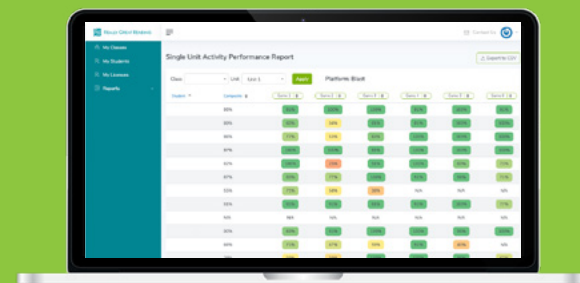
Royal Orbit Maths

My Classes
My Students
My Licenses
Reports

Contact Us

Single Unit Activity Performance Report

Export to CSV

Class
Unit
Level 1
Apply
Platform Blast

Student
Complete
Game 1
Game 2
Game 3
Game 4
Game 5
Game 6

| | 88% | 90% | 100% | 100% | 80% | 90% | 90% |
|---|---|---|---|---|---|---|---|
| | 92% | 90% | 58% | 85% | 85% | 85% | 85% |
| | 86% | 77% | 58% | 85% | 85% | 85% | 85% |
| | 97% | 100% | 100% | 100% | 100% | 100% | 100% |
| | 67% | 78% | 33% | 75% | 80% | 85% | 77% |
| | 67% | 87% | 77% | 90% | 80% | 90% | 77% |
| | 55% | 77% | 60% | 25% | N/A | N/A | N/A |
| | 55% | 90% | 85% | 50% | N/A | N/A | N/A |
| | N/A | N/A | N/A | N/A | N/A | N/A | N/A |
| | 97% | 90% | 100% | 100% | 90% | 100% | 90% |
| | 84% | 77% | 58% | 85% | 85% | 40% | 85% |
| | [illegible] | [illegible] | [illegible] | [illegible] | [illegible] | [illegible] | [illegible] |